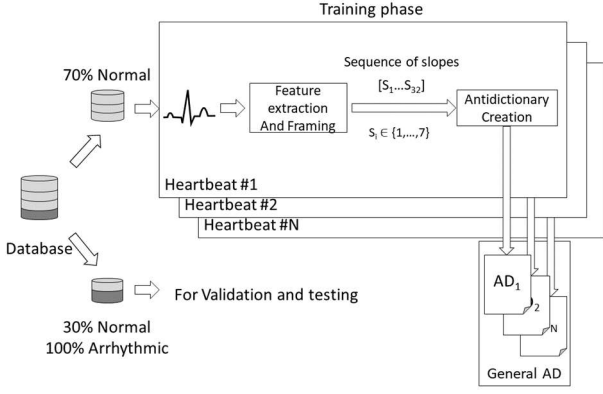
Training phase

70% Normal

Sequence of slopes

$[S_1 \ldots S_{32}]$

Feature extraction And Framing

Antidictionary Creation

$S_i \in \{1,\ldots,7\}$

Heartbeat #1

Heartbeat #2

Heartbeat #N

Database

For Validation and testing

30% Normal
100% Arrhythmic

$AD_1$

2

N

General AD